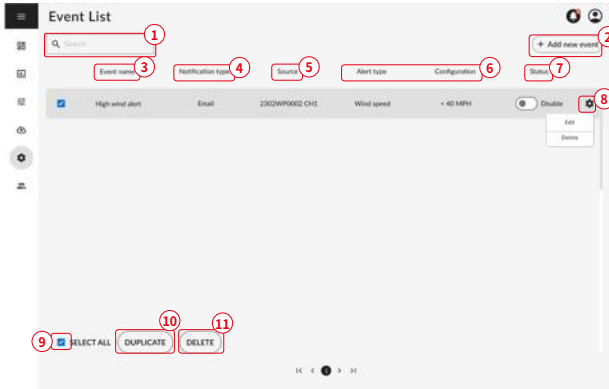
Event List

1
Search

2
+ Add new event

Event name 3
Notification type 4
Source 5
Alert type
Configuration 6
Status 7

High wind alert
Email
2302WP0002 CH1
Wind speed
< 40 MPH
Disable
8
Edit
Delete

9
SELECT ALL
10
DUPLICATE
11
DELETE

1